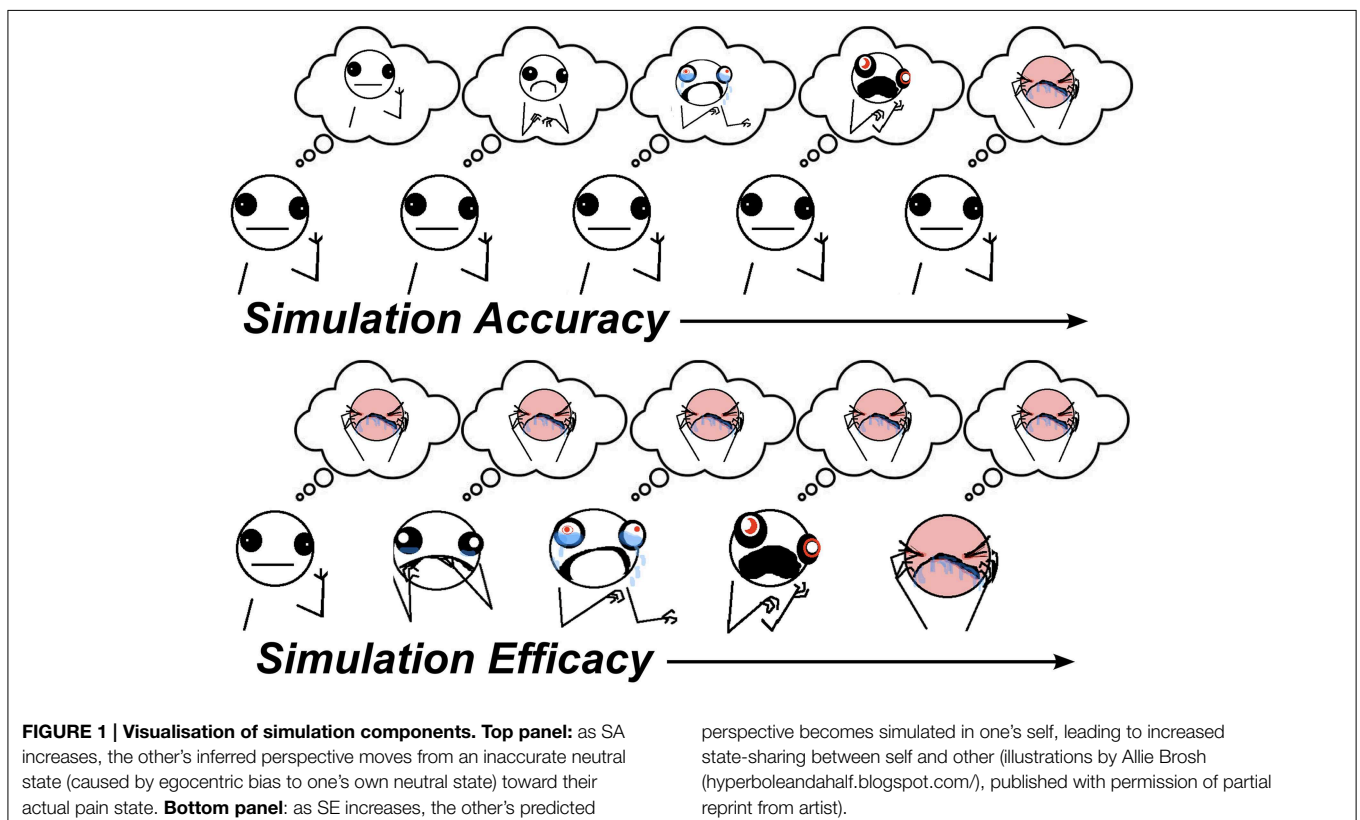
Simulation Accuracy

Simulation Efficacy

**FIGURE 1 | Visualisation of simulation components. Top panel:** as SA increases, the other's inferred perspective moves from an inaccurate neutral state (caused by egocentric bias to one's own neutral state) toward their actual pain state. **Bottom panel**: as SE increases, the other's predicted perspective becomes simulated in one's self, leading to increased state-sharing between self and other (illustrations by Allie Brosh (hyperboleandahalf.blogspot.com/), published with permission of partial reprint from artist).